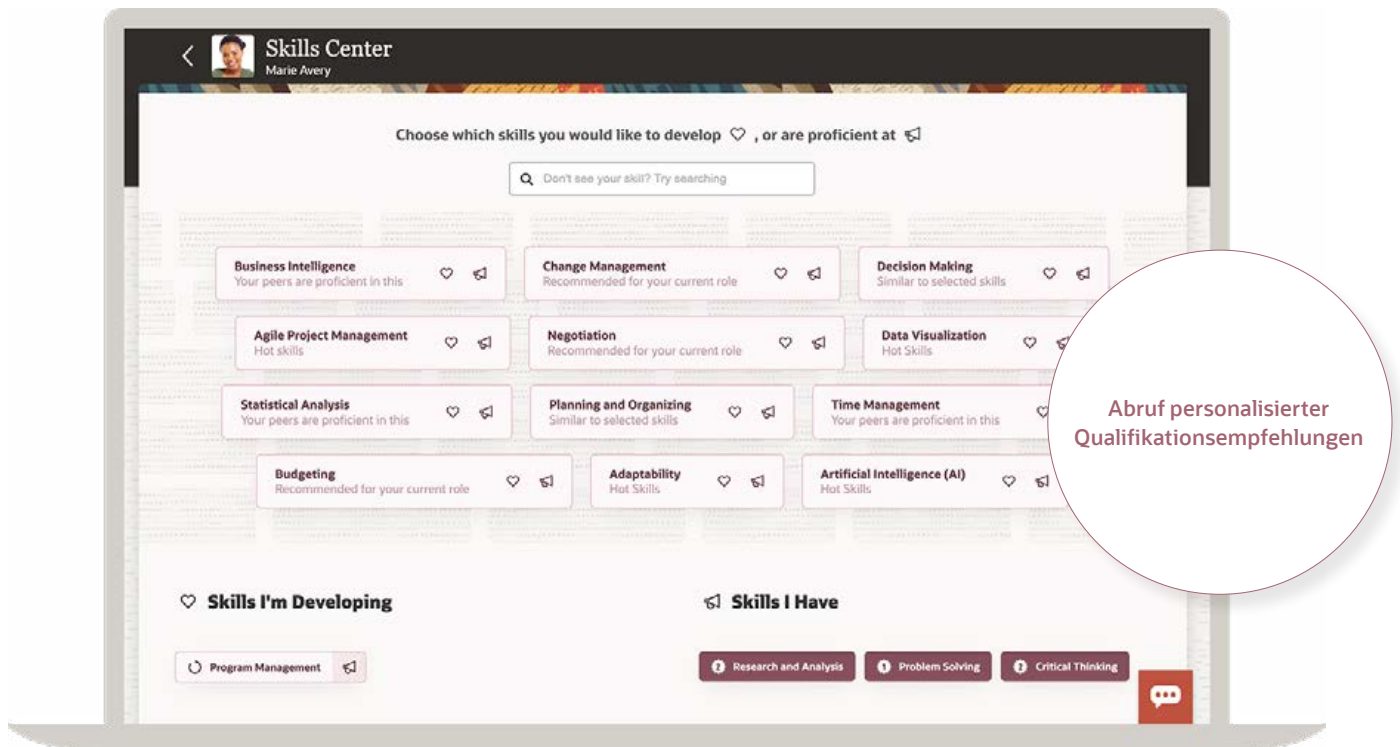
Skills Center
Marie Avery

Choose which skills you would like to develop, or are proficient at

Don't see your skill? Try searching

Business Intelligence
Your peers are proficient in this

Change Management
Recommended for your current role

Decision Making
Similar to selected skills

Agile Project Management
Hot skills

Negotiation
Recommended for your current role

Data Visualization
Hot Skills

Statistical Analysis
Your peers are proficient in this

Planning and Organizing
Similar to selected skills

Time Management
Your peers are proficient in this

Budgeting
Recommended for your current role

Adaptability
Hot Skills

Artificial Intelligence (AI)
Hot Skills

Abruf personalisierter Qualifikationsempfehlungen

Skills I'm Developing

Program Management

Skills I Have

Research and Analysis

Problem Solving

Critical Thinking